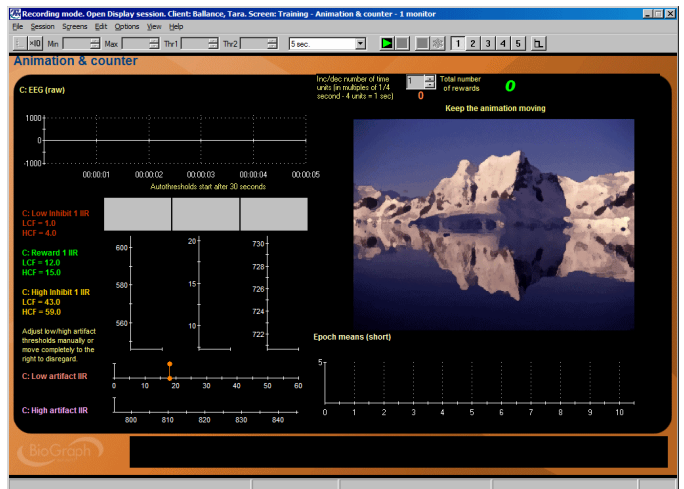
Recording mode. Open Display session. Client: Ballance, Tara. Screen: Training - Animation & counter - 1 monitor

File Session Screens Edit Options View Help

X10 Min Max Thr1 Thr2 5 sec. 1 2 3 4 5

Animation & counter

C: EEG (raw)

Inc/dec number of time units (in multiples of 1/4 second - 4 units = 1 sec) 1 Total number of rewards 0

0

Keep the animation moving

1000
0
-1000

00:00:01 00:00:02 00:00:03 00:00:04 00:00:05

Autothresholds start after 30 seconds

C: Low Inhibit 1 IIR
LCF = 1.0
HCF = 4.0

C: Reward 1 IIR
LCF = 12.0
HCF = 15.0

C: High Inhibit 1 IIR
LCF = 43.0
HCF = 59.0

600
580
560

20
15
10

730
728
726
724
722

Adjust low/high artifact thresholds manually or move completely to the right to disregard.

Epoch means (short)

5

C: Low artifact IIR

0 10 20 30 40 50 60

C: High artifact IIR

800 810 820 830 840

0 1 2 3 4 5 6 7 8 9 10

BioGraph